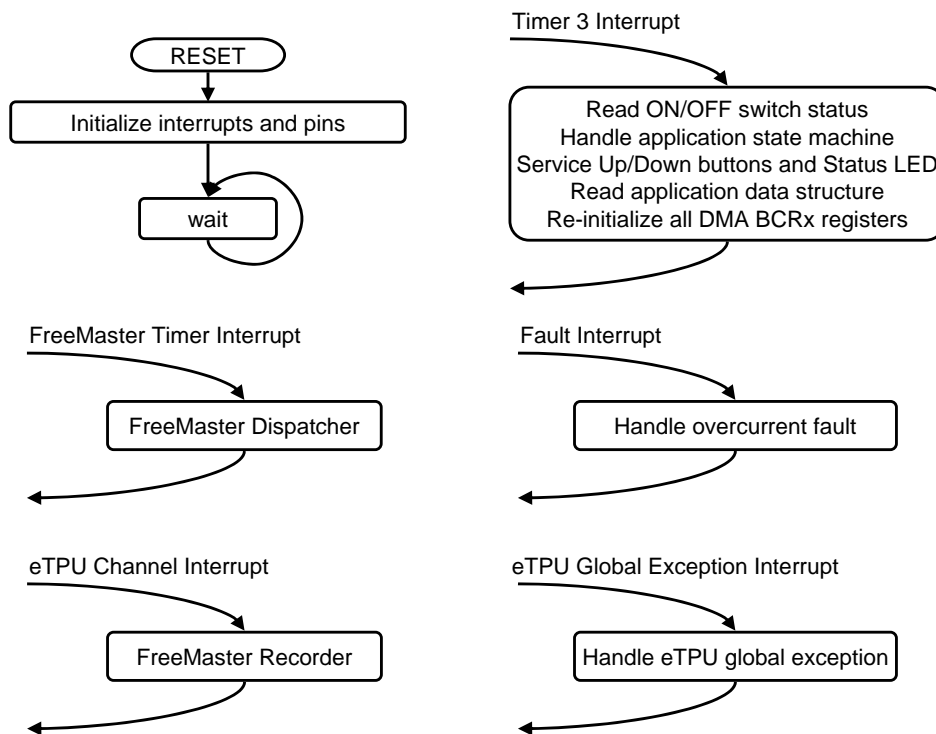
RESET

Initialize interrupts and pins

wait

Timer 3 Interrupt

Read ON/OFF switch status
Handle application state machine
Service Up/Down buttons and Status LED
Read application data structure
Re-initialize all DMA BCRx registers

FreeMaster Timer Interrupt

FreeMaster Dispatcher

Fault Interrupt

Handle overcurrent fault

eTPU Channel Interrupt

FreeMaster Recorder

eTPU Global Exception Interrupt

Handle eTPU global exception